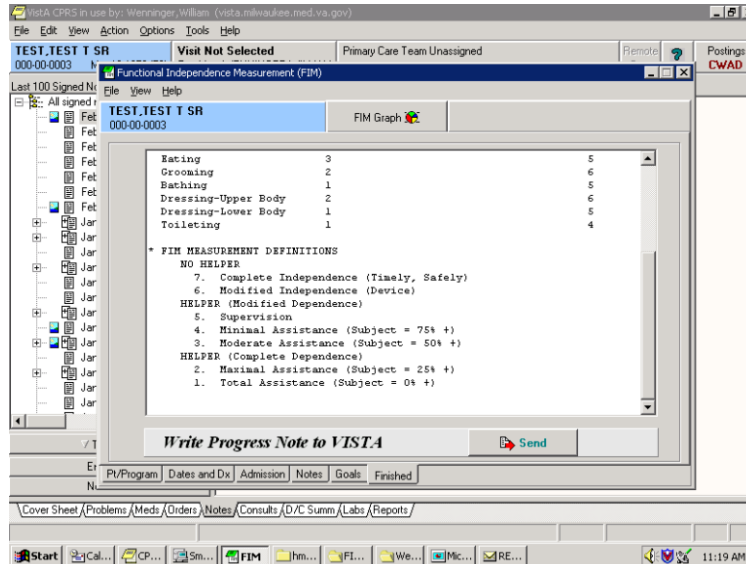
VistA CPRS in use by: Wenninger, William (vista.milwaukee.med.va.gov)
File Edit View Action Options Tools Help
TEST,TEST T SR
000-00-0003
Visit Not Selected
Primary Care Team Unassigned
Remote
Postings
CWAD
Last 100 Signed No
All signed
Feb
Feb
Feb
Feb
Feb
Feb
Feb
Feb
Jan
Jan
Jan
Jan
Jan
Jan
Jan
Jan
Jan
Jan
Jan
Jan
Jan
Jan
Jan

Functional Independence Measurement (FIM)
File View Help
TEST,TEST T SR
000-00-0003
FIM Graph

| Eating | 3 | 5 |
|---|---|---|
| Grooming | 2 | 6 |
| Bathing | 1 | 5 |
| Dressing-Upper Body | 2 | 6 |
| Dressing-Lower Body | 1 | 5 |
| Toileting | 1 | 4 |

* FIM MEASUREMENT DEFINITIONS
NO HELPER
7. Complete Independence (Timely, Safely)
6. Modified Independence (Device)
HELPER (Modified Dependence)
5. Supervision
4. Minimal Assistance (Subject = 75% +)
3. Moderate Assistance (Subject = 50% +)
HELPER (Complete Dependence)
2. Maximal Assistance (Subject = 25% +)
1. Total Assistance (Subject = 0% +)

Write Progress Note to VISTA
Send
Pt/Program Dates and Dx Admission Notes Goals Finished

Cover Sheet Problems Meds Orders Notes Consults D/C Summ Labs Reports
Start Cal... CP... Sm... FIM hm... FI... We... Mic... RE... 11:19 AM